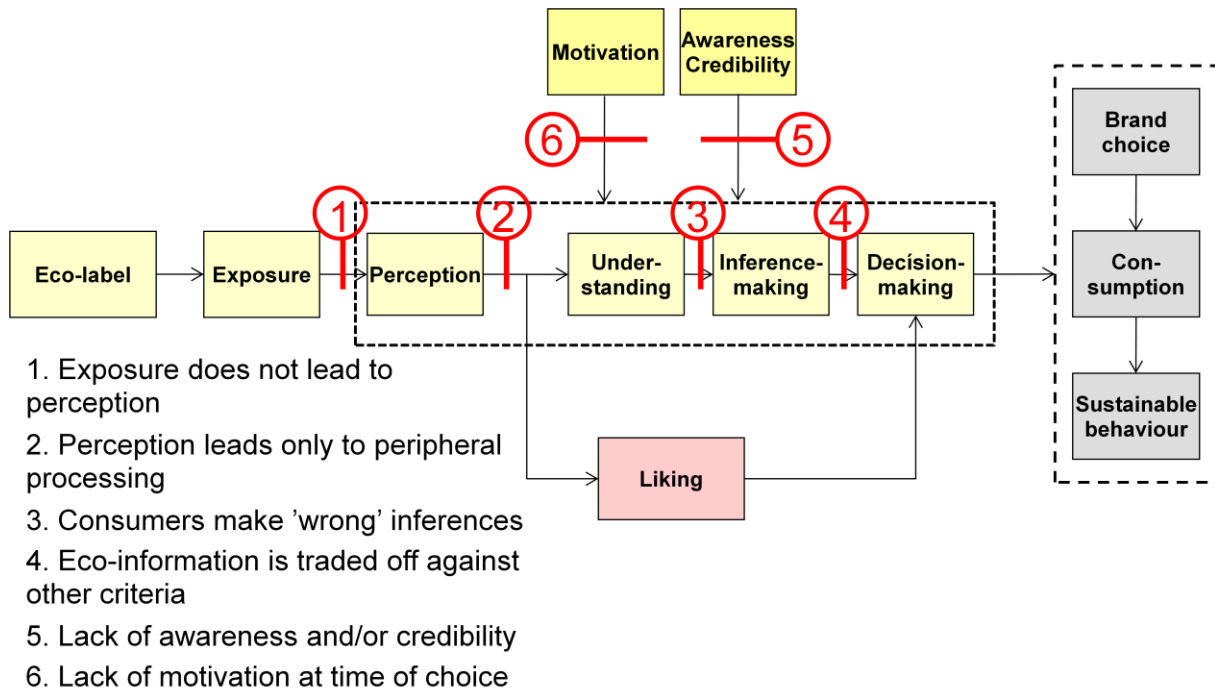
Motivation

Awareness Credibility

6

5

1

2

3

4

Eco-label

Exposure

Perception

Understanding

Inference-making

Decision-making

Brand choice

Consumption

Sustainable behaviour

Liking

1. Exposure does not lead to perception

2. Perception leads only to peripheral processing

3. Consumers make 'wrong' inferences

4. Eco-information is traded off against other criteria

5. Lack of awareness and/or credibility

6. Lack of motivation at time of choice